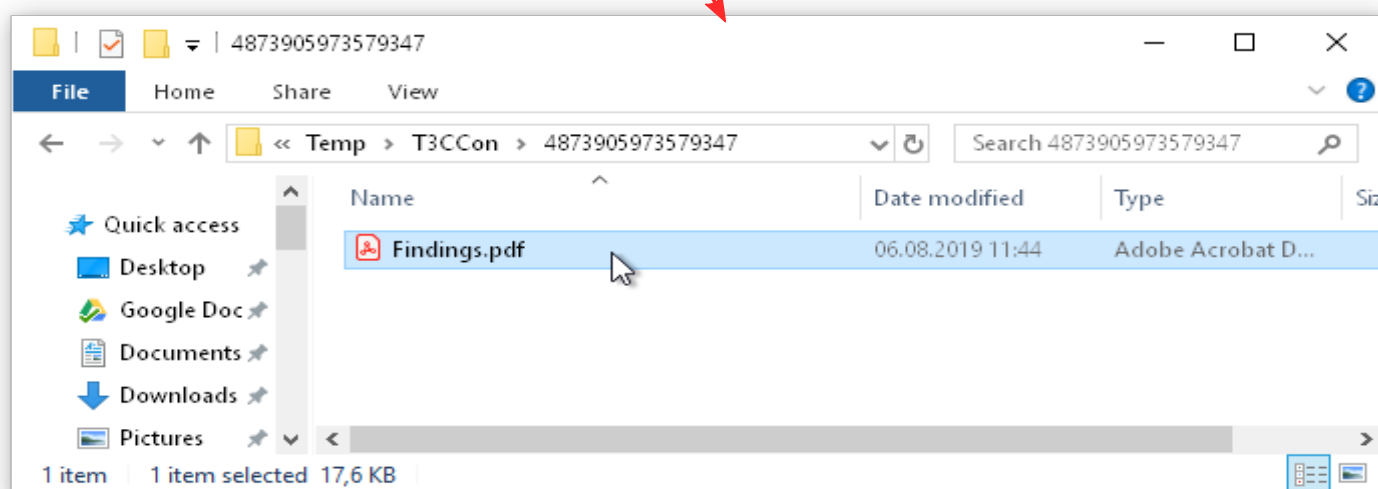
4873905973579347

File Home Share View

« Temp › T3CCon › 4873905973579347

Search 4873905973579347

Quick access
Desktop
Google Doc
Documents
Downloads
Pictures

| Name | Date modified | Type | Siz |
|---|---|---|---|
| Findings.pdf | 06.08.2019 11:44 | Adobe Acrobat D... | |

1 item 1 item selected 17,6 KB